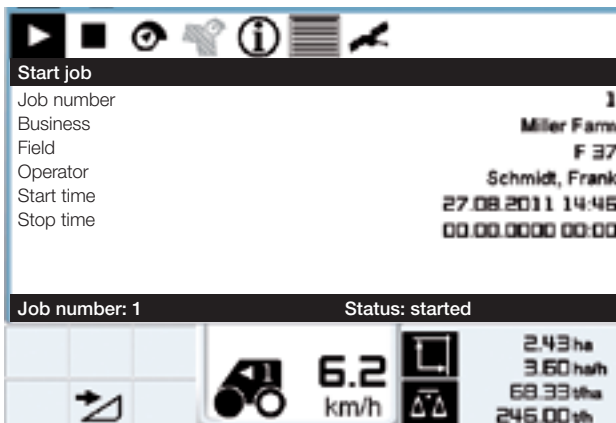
Start job

| | |
|---|---|
| Job number | 1 |
| Business | Miller Farm |
| Field | F 37 |
| Operator | Schmidt, Frank |
| Start time | 27.08.2011 14:46 |
| Stop time | 00.00.0000 00:00 |

Job number: 1 Status: started

6.2 km/h

2.43 ha
3.60 ha/h
68.33 t/ha
246.00 t/h